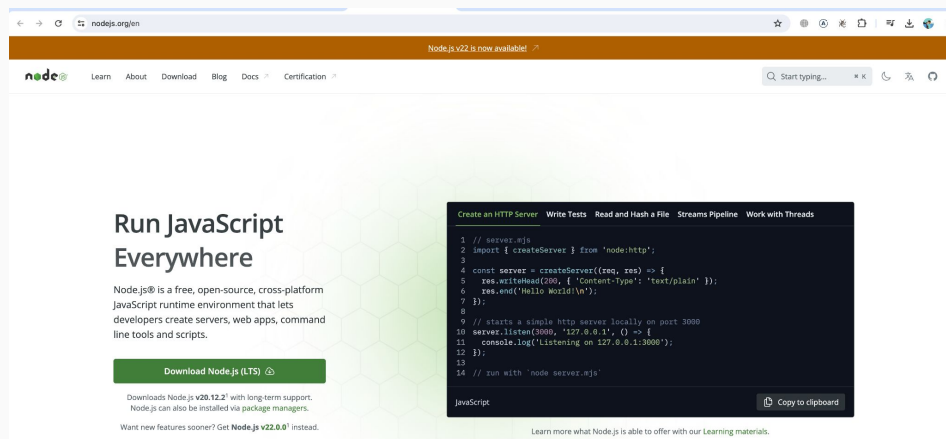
nodejs.org/en

Node.js v22 is now available! ↗

node

Learn About Download Blog Docs ↗ Certification ↗

Start typing... ⌘ K

Run JavaScript Everywhere

Node.js® is a free, open-source, cross-platform JavaScript runtime environment that lets developers create servers, web apps, command line tools and scripts.

Download Node.js (LTS)

Downloads Node.js **v20.12.2**¹ with long-term support. Node.js can also be installed via package managers.

Want new features sooner? Get **Node.js v22.0.0**¹ instead.

Create an HTTP Server Write Tests Read and Hash a File Streams Pipeline Work with Threads

```
1 // server.mjs
2 import { createServer } from 'node:http';
3
4 const server = createServer((req, res) => {
5   res.writeHead(200, { 'Content-Type': 'text/plain' });
6   res.end('Hello World!\n');
7 });
8
9 // starts a simple http server locally on port 3000
10 server.listen(3000, '127.0.0.1', () => {
11   console.log('Listening on 127.0.0.1:3000');
12 });
13
14 // run with `node server.mjs`
```

JavaScript

Copy to clipboard

Learn more what Node.js is able to offer with our Learning materials.